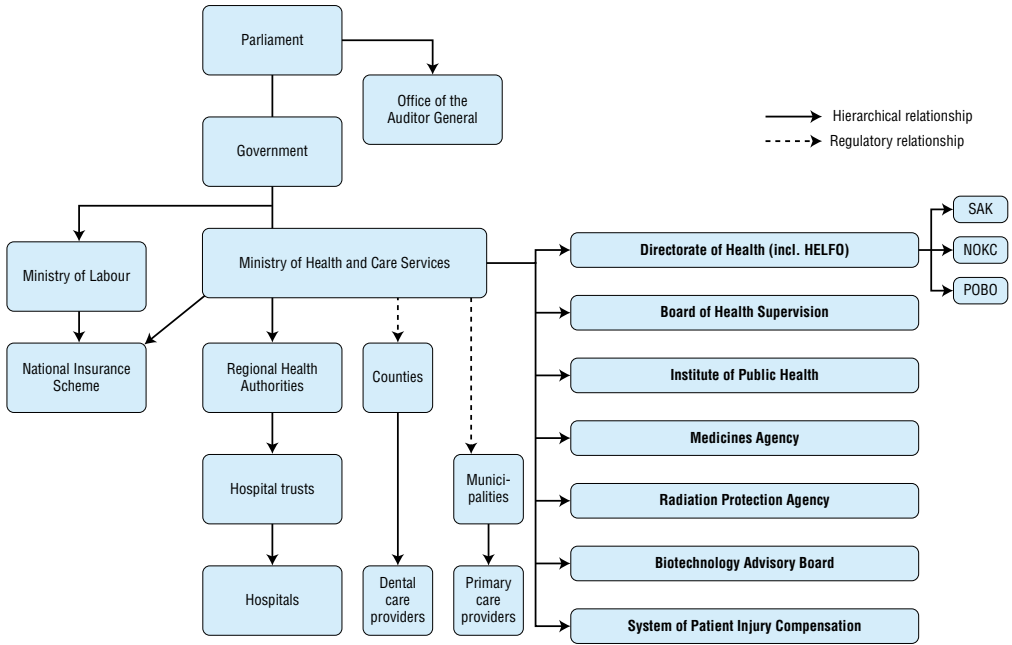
Parliament

Office of the Auditor General

Hierarchical relationship

Regulatory relationship

Government

Ministry of Labour

Ministry of Health and Care Services

Directorate of Health (incl. HELFO)

SAK

NOKC

POBO

Board of Health Supervision

National Insurance Scheme

Regional Health Authorities

Counties

Institute of Public Health

Medicines Agency

Hospital trusts

Municipalities

Radiation Protection Agency

Biotechnology Advisory Board

Hospitals

Dental care providers

Primary care providers

System of Patient Injury Compensation